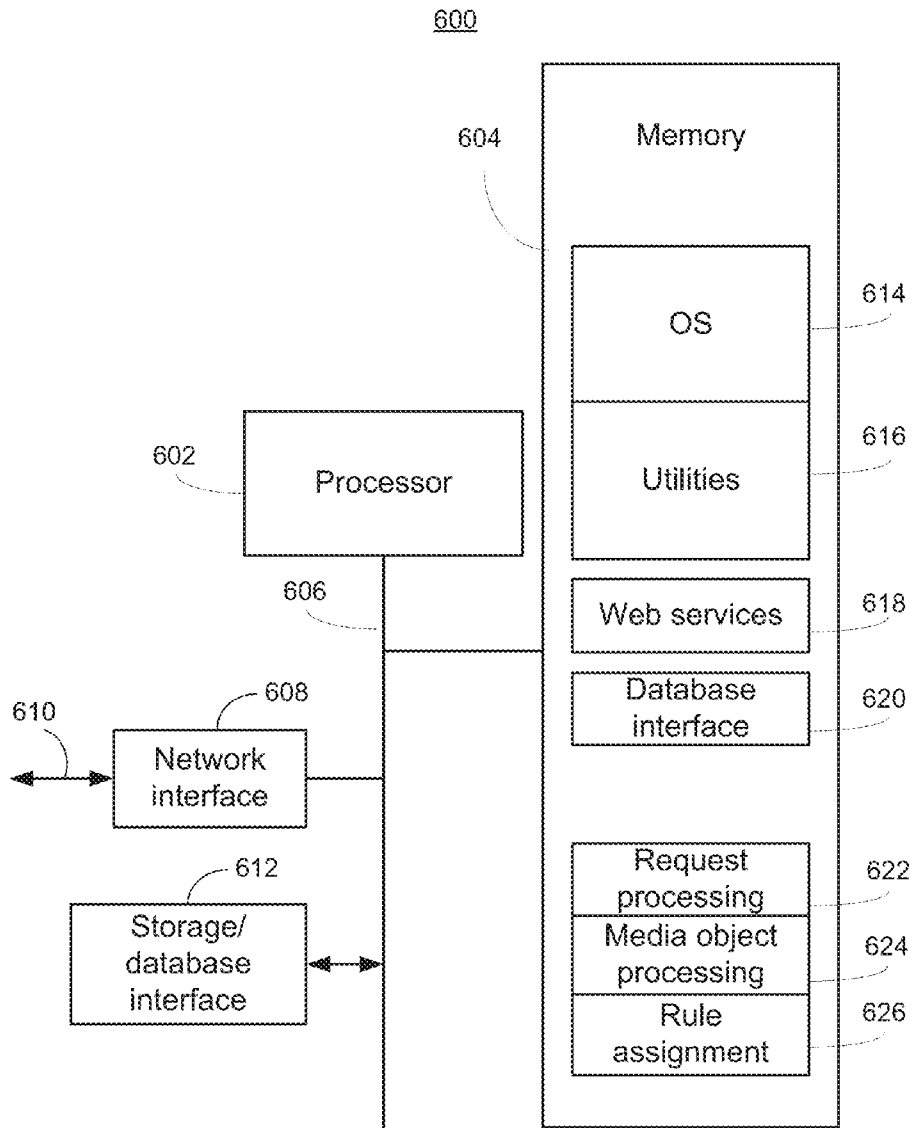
600

604

Memory

OS

614

Utilities

616

602

Processor

606

Web services

618

Database interface

620

610

608

Network interface

Request processing

622

612

Storage/ database interface

Media object processing

624

Rule assignment

626